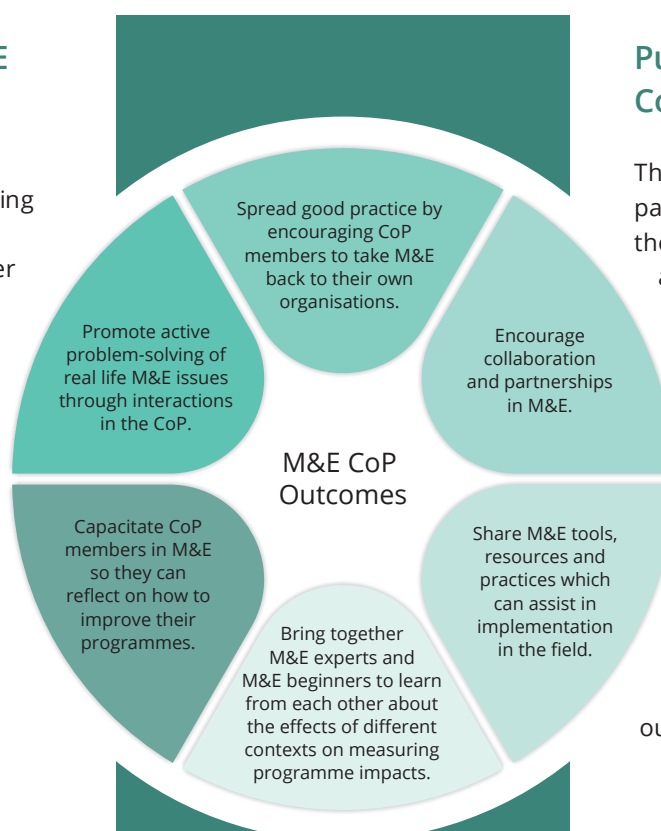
E

ing

er

Spread good practice by encouraging CoP members to take M&E back to their own organisations.

Encourage collaboration and partnerships in M&E.

Share M&E tools, resources and practices which can assist in implementation in the field.

Bring together M&E experts and M&E beginners to learn from each other about the effects of different contexts on measuring programme impacts.

Capacitate CoP members in M&E so they can reflect on how to improve their programmes.

Promote active problem-solving of real life M&E issues through interactions in the CoP.

M&E CoP Outcomes

Pu
Co

Th
pa
the
a

ou